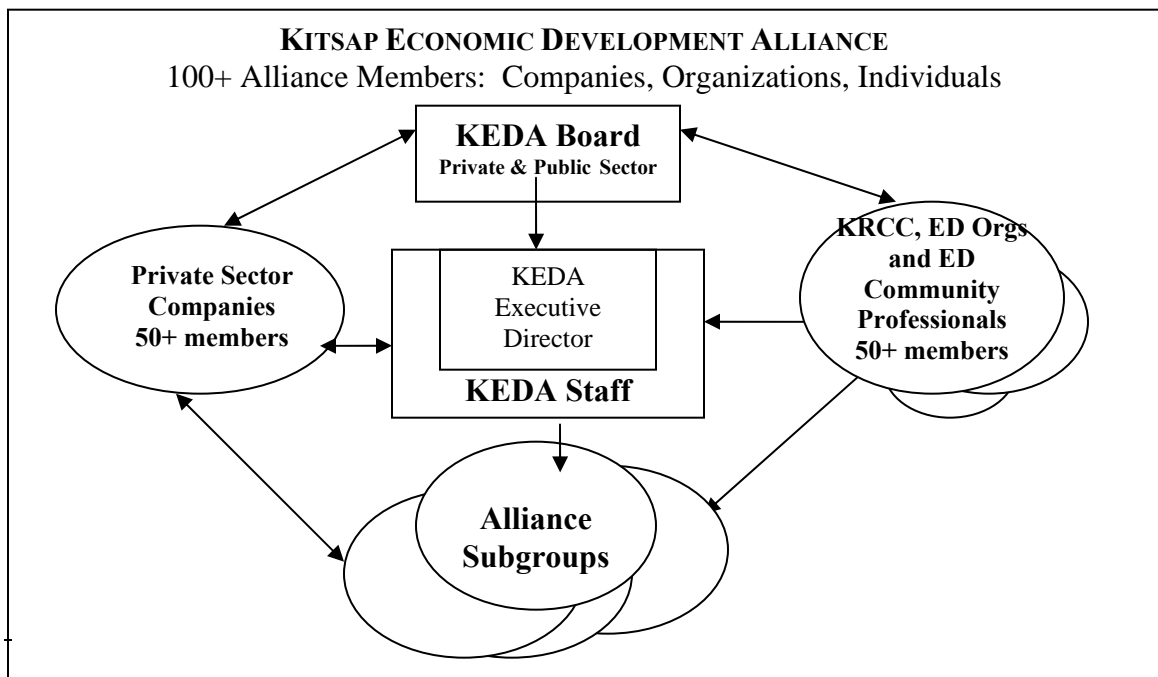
KITSAP ECONOMIC DEVELOPMENT ALLIANCE
100+ Alliance Members: Companies, Organizations, Individuals

KEDA Board
Private & Public Sector

Private Sector Companies 50+ members

KEDA Executive Director

KEDA Staff

KRCC, ED Orgs and ED Community Professionals 50+ members

Alliance Subgroups